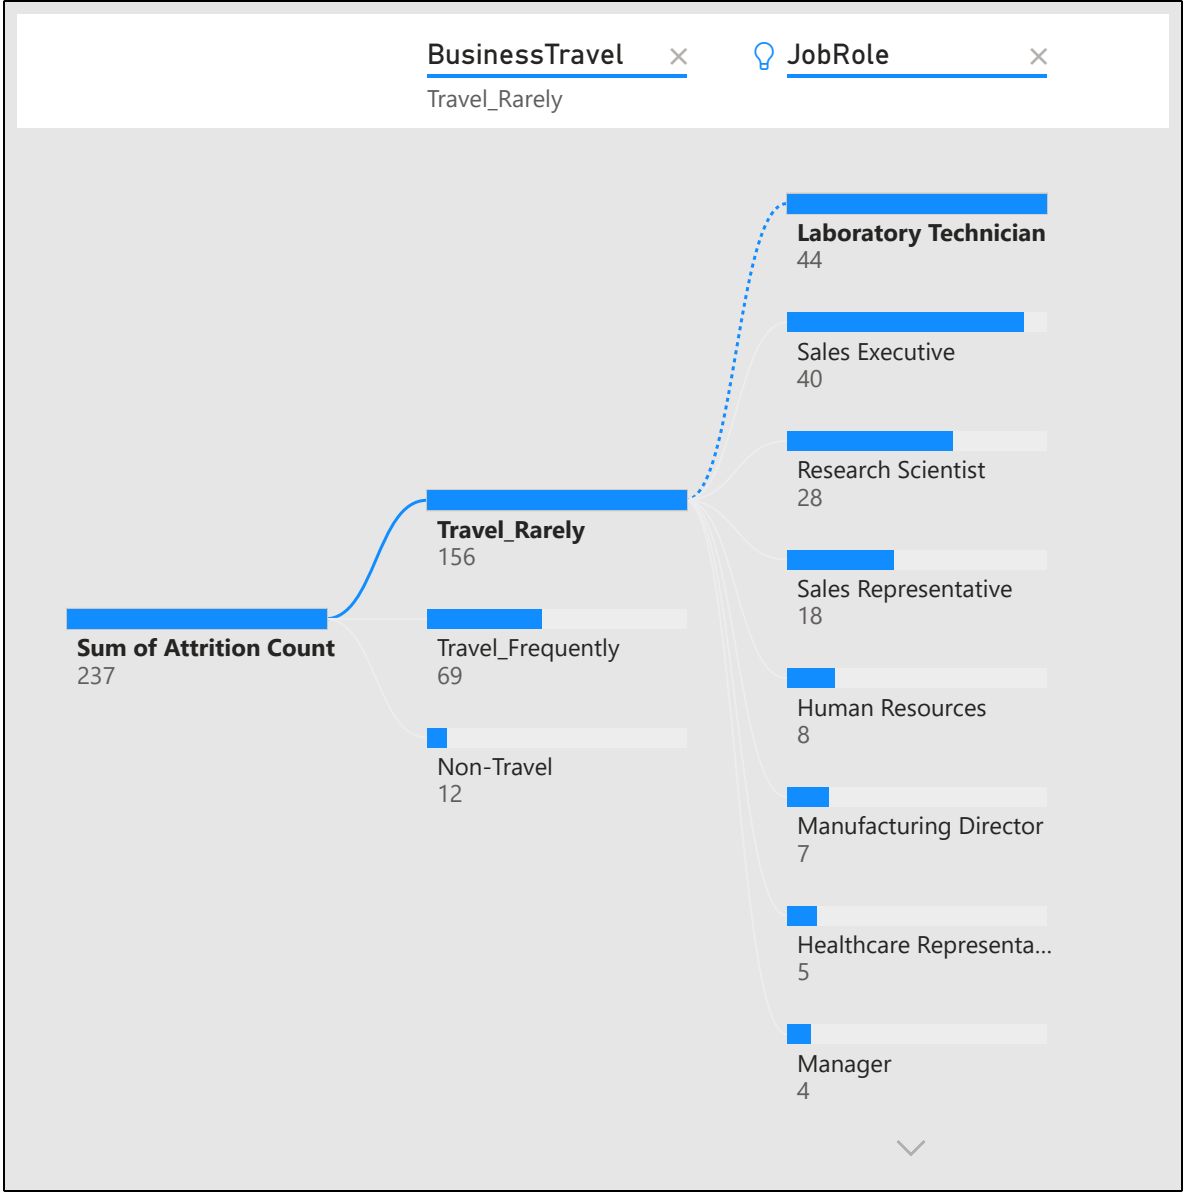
BusinessTravel ×
Travel_Rarely

JobRole ×

Sum of Attrition Count
237

Travel_Rarely
156

Travel_Frequently
69

Non-Travel
12

Laboratory Technician
44

Sales Executive
40

Research Scientist
28

Sales Representative
18

Human Resources
8

Manufacturing Director
7

Healthcare Representa...
5

Manager
4